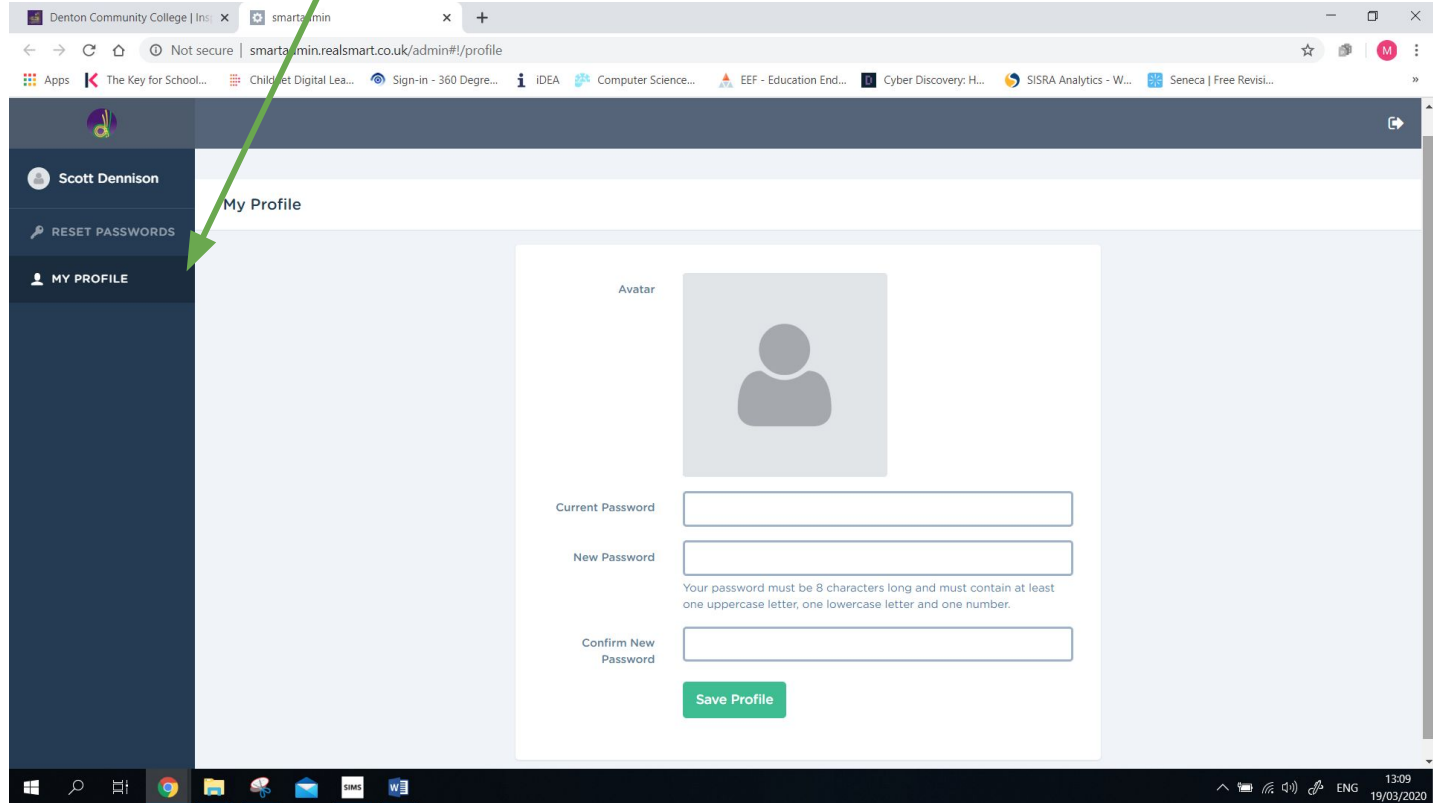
Denton Community College | Ins ×
smarta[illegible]min ×
+

Not secure | smarta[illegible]min.realsmart.co.uk/admin#!/profile

Apps
The Key for School...
Child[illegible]et Digital Lea...
Sign-in - 360 Degre...
iDEA
Computer Science...
EEF - Education End...
Cyber Discovery: H...
SISRA Analytics - W...
Seneca | Free Revisi...
»

Scott Dennison
RESET PASSWORDS
MY PROFILE

My Profile

Avatar

Current Password

New Password

Your password must be 8 characters long and must contain at least one uppercase letter, one lowercase letter and one number.

Confirm New Password

Save Profile

SIMS

ENG
13:09
19/03/2020